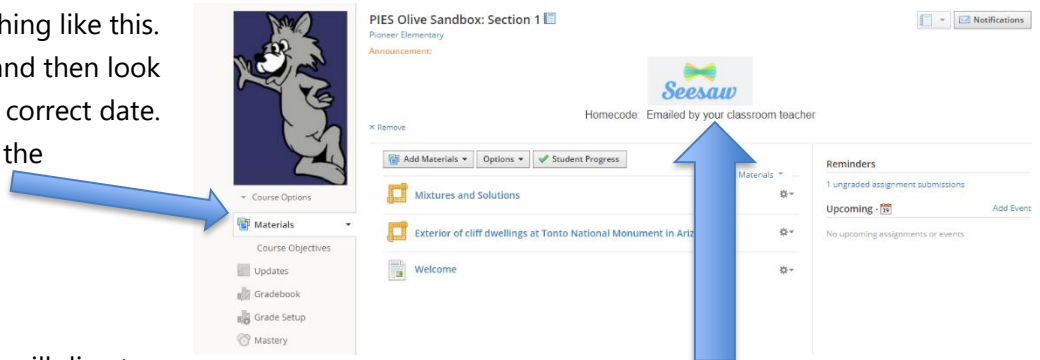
hing like this.
nd then look
correct date.
the

PIES Olive Sandbox: Section 1
Pioneer Elementary
Announcement:

Notifications

Seesaw
Homecode: Emailed by your classroom teacher

× Remove

Add Materials ▾ Options ▾ Student Progress

Materials

Mixtures and Solutions

Exterior of cliff dwellings at Tonto National Monument in Ariz

Welcome

Reminders
1 ungraded assignment submissions

Upcoming - 19
Add Event
No upcoming assignments or events

▾ Course Options
Materials
Course Objectives
Updates
Gradebook
Grade Setup
Mastery

will direct